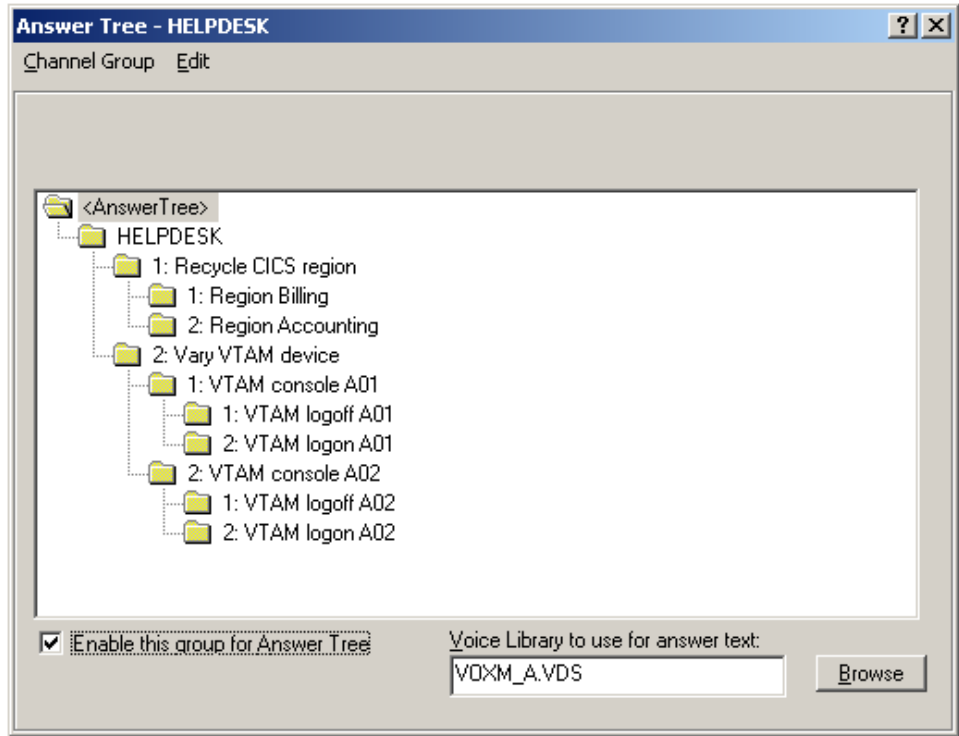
Answer Tree - HELPDESK
? X
Channel Group Edit

<AnswerTree>
HELPDESK
1: Recycle CICS region
1: Region Billing
2: Region Accounting
2: Vary VTAM device
1: VTAM console A01
1: VTAM logoff A01
2: VTAM logon A01
2: VTAM console A02
1: VTAM logoff A02
2: VTAM logon A02

Enable this group for Answer Tree
Voice Library to use for answer text:
VOXM_A.VDS
Browse